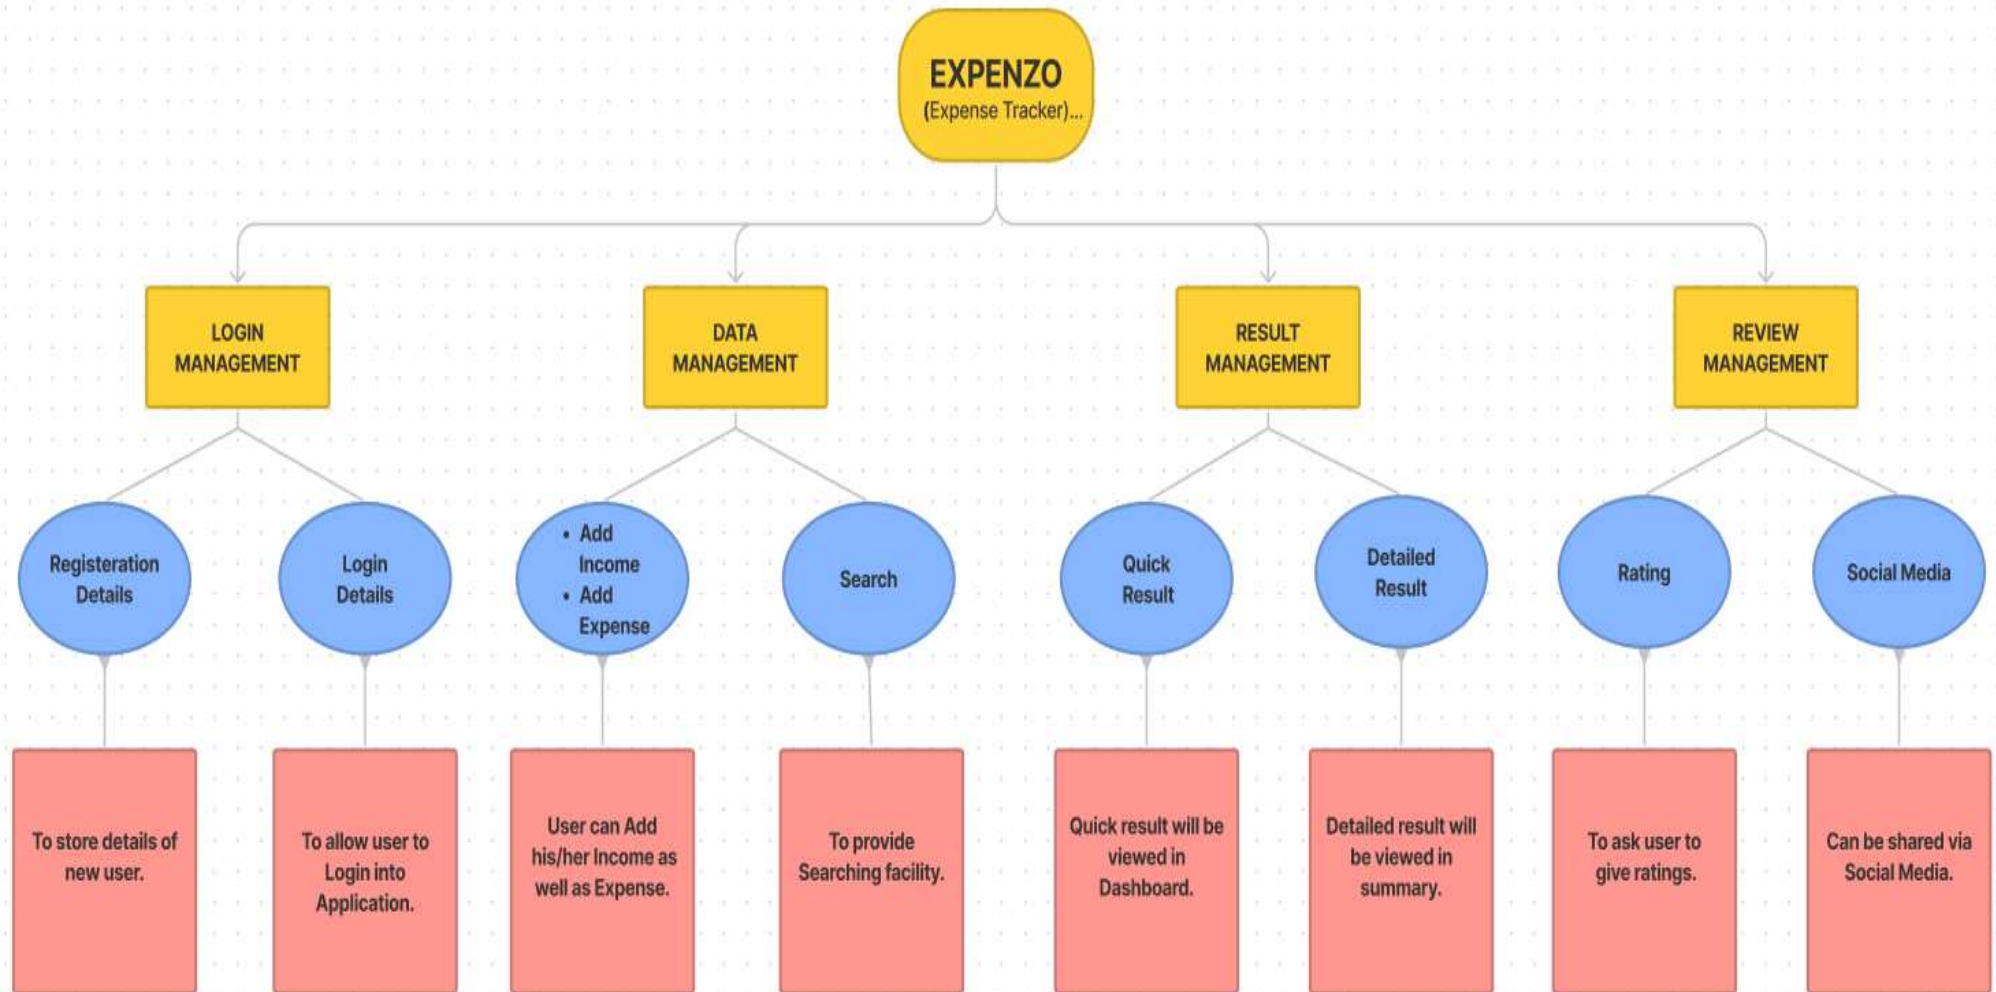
EXPENZO
(Expense Tracker)...

LOGIN MANAGEMENT

Registeration Details

To store details of new user.

Login Details

To allow user to Login into Application.

DATA MANAGEMENT

• Add Income
• Add Expense

User can Add his/her Income as well as Expense.

Search

To provide Searching facility.

RESULT MANAGEMENT

Quick Result

Quick result will be viewed in Dashboard.

Detailed Result

Detailed result will be viewed in summary.

REVIEW MANAGEMENT

Rating

To ask user to give ratings.

Social Media

Can be shared via Social Media.